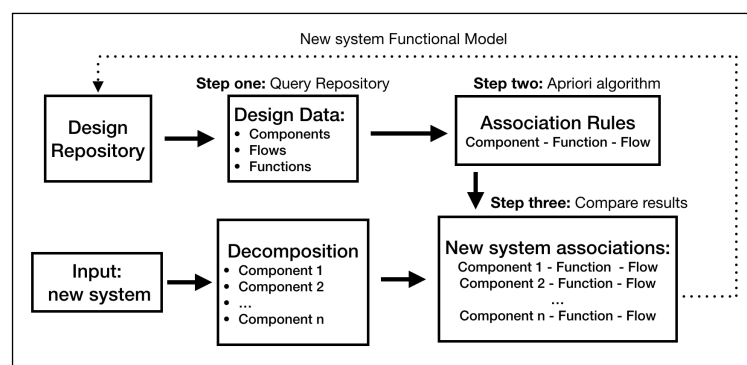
New system Functional Model

Design Repository

Step one: Query Repository

Design Data:
• Components
• Flows
• Functions

Step two: Apriori algorithm

Association Rules
Component - Function - Flow

Step three: Compare results

Input: new system

Decomposition
• Component 1
• Component 2
• ...
• Component n

New system associations:
Component 1 - Function - Flow
Component 2 - Function - Flow
...
Component n - Function - Flow